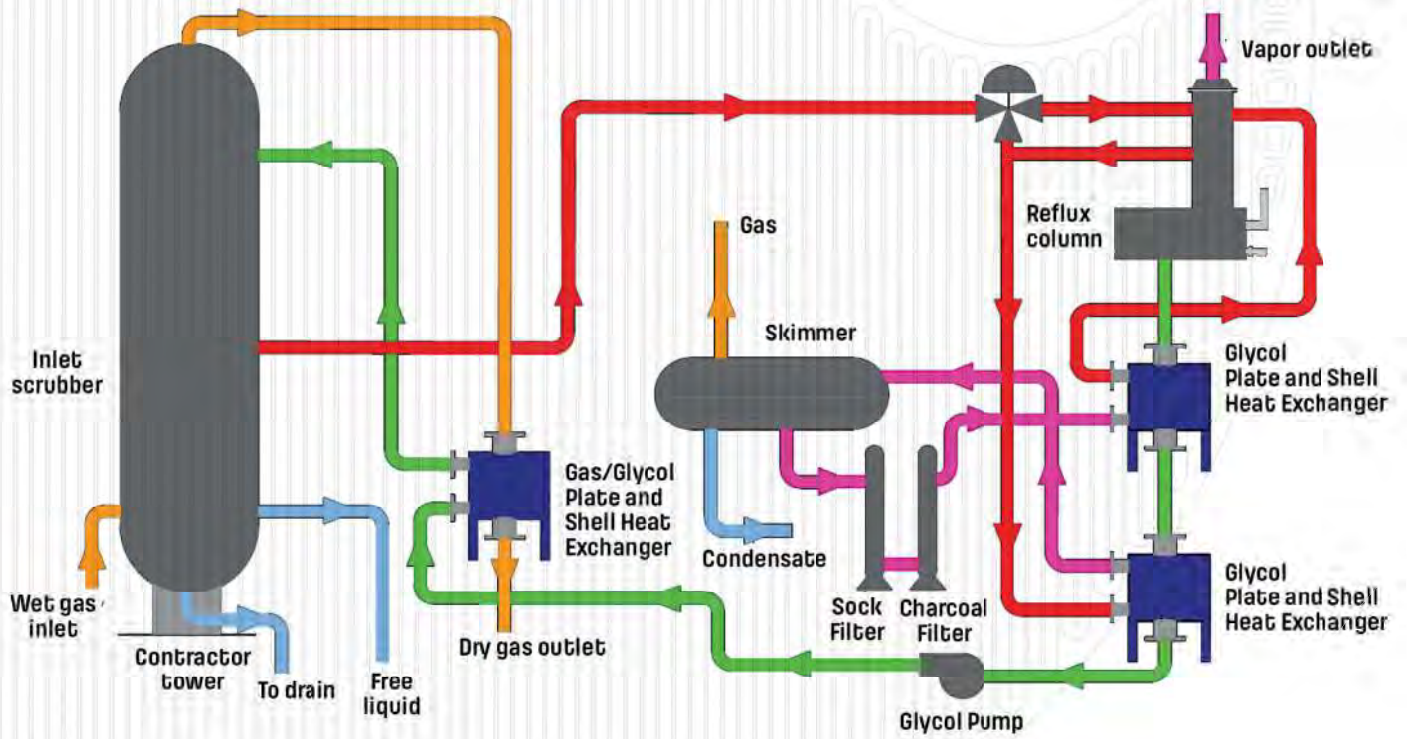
Vapor outlet

Reflux column

Gas

Skimmer

Inlet scrubber

Glycol Plate and Shell Heat Exchanger

Gas/Glycol Plate and Shell Heat Exchanger

Condensate

Glycol Plate and Shell Heat Exchanger

Wet gas inlet

Sock Filter

Charcoal Filter

Contractor tower

To drain

Free liquid

Dry gas outlet

Glycol Pump